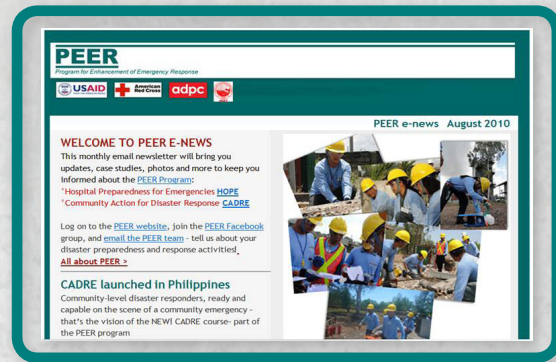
PEER
Program for Enhancement of Emergency Response

USAID American Red Cross adpc

PEER e-news August 2010

WELCOME TO PEER E-NEWS
This monthly email newsletter will bring you updates, case studies, photos and more to keep you informed about the PEER Program:
⁺Hospital Preparedness for Emergencies HOPE
⁺Community Action for Disaster Response CADRE

Log on to the PEER website, join the PEER Facebook group, and email the PEER team - tell us about your disaster preparedness and response activities!
All about PEER >

CADRE launched in Philippines
Community-level disaster responders, ready and capable on the scene of a community emergency - that's the vision of the NEW! CADRE course- part of the PEER program